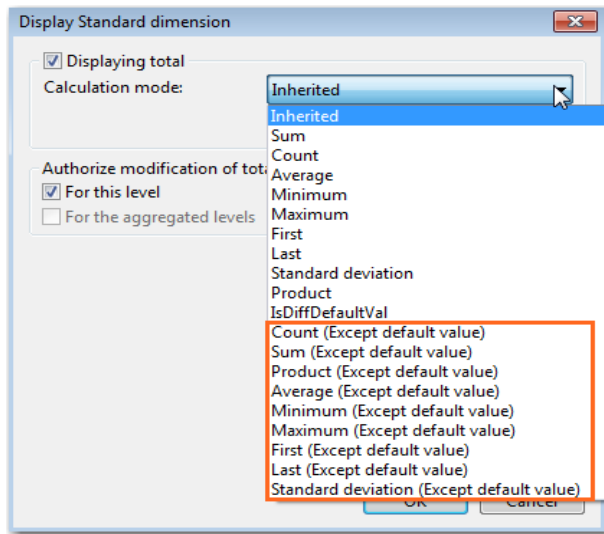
Display Standard dimension

Displaying total
Calculation mode: Inherited

Authorize modification of tota
For this level
For the aggregated levels

Inherited
Sum
Count
Average
Minimum
Maximum
First
Last
Standard deviation
Product
IsDiffDefaultVal
Count (Except default value)
Sum (Except default value)
Product (Except default value)
Average (Except default value)
Minimum (Except default value)
Maximum (Except default value)
First (Except default value)
Last (Except default value)
Standard deviation (Except default value)

OK
Cancel